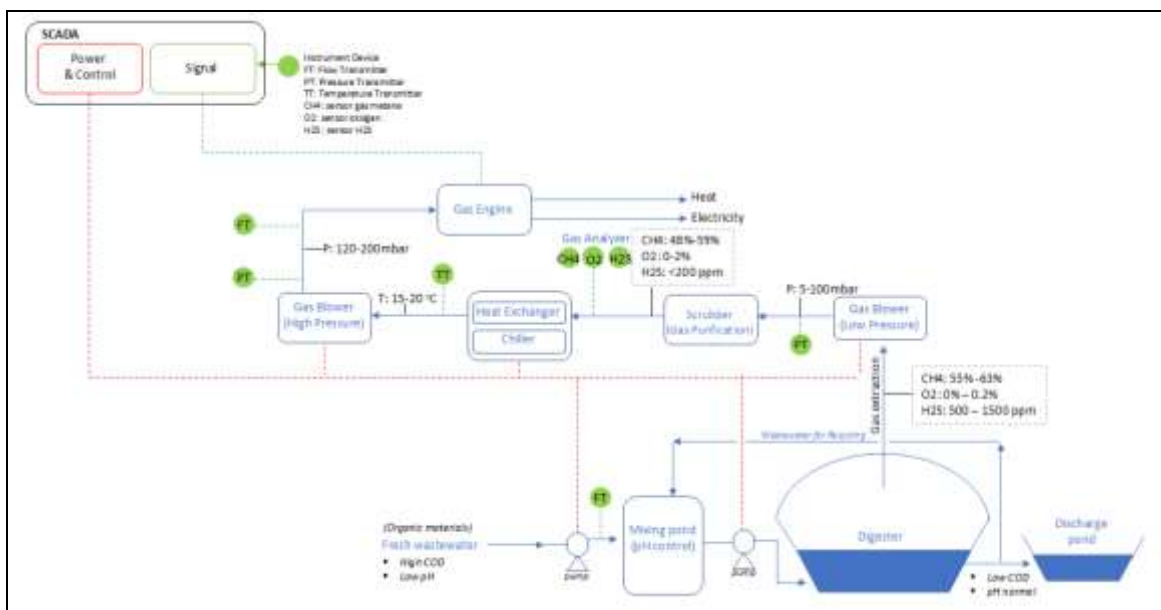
SCADA

Power & Control

Signal

Instrument Device
FT: Flow Transmitter
PT: Pressure Transmitter
TT: Temperature Transmitter
CH4: sensor gas metana
O2: sensor oksigen
H2S: sensor H2S

Gas Engine

Heat

Electricity

FT

PT

P: 120-200mbar

TT

Gas Analyzer

CH4

O2

H2S

CH4: 48%-59%
O2: 0-2%
H2S: <200 ppm

T: 15-20 °C

Gas Blower (High Pressure)

Heat Exchanger

Chiller

Scrubber (Gas Purification)

P: 5-100mbar

Gas Blower (Low Pressure)

PT

Gas extraction

CH4: 55%-63%
O2: 0% – 0.2%
H2S: 500 – 1500 ppm

Wastewater for Recycling

FT

(Organic materials)
Fresh wastewater
• High COD
• Low pH

pump

Mixing pond (pH control)

pump

Digester

Discharge pond

• Low COD
• pH normal